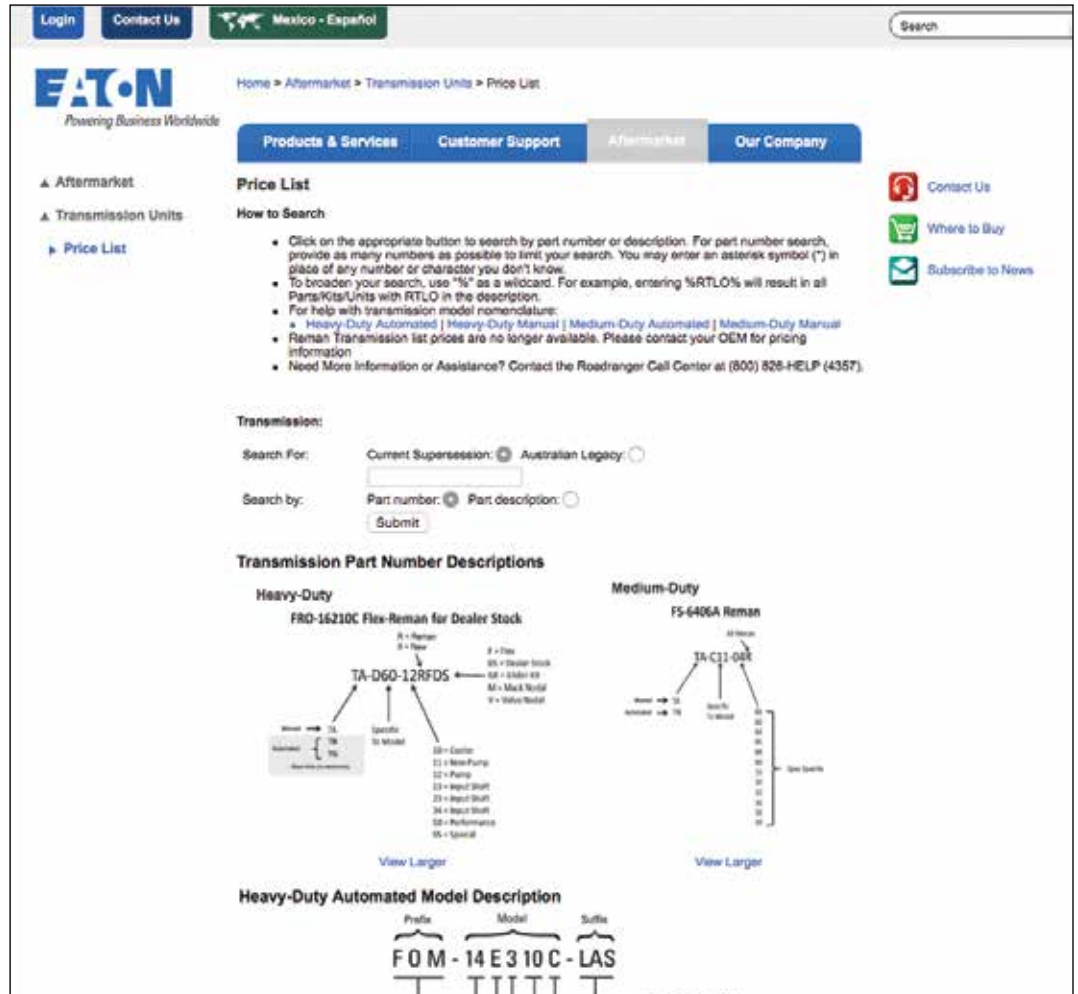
Login Contact Us Mexico - Español

Search

EATON
Powering Business Worldwide

Home > Aftermarket > Transmission Units > Price List

Products & Services Customer Support Aftermarket Our Company

▲ Aftermarket
▲ Transmission Units
▸ Price List

Price List

How to Search

- Click on the appropriate button to search by part number or description. For part number search, provide as many numbers as possible to limit your search. You may enter an asterisk symbol (*) in place of any number or character you don't know.
- To broaden your search, use "%" as a wildcard. For example, entering %RTLO% will result in all Parts/Kits/Units with RTLO in the description.
- For help with transmission model nomenclature:
  - Heavy-Duty Automated | Heavy-Duty Manual | Medium-Duty Automated | Medium-Duty Manual
- Reman Transmission list prices are no longer available. Please contact your OEM for pricing information
- Need More Information or Assistance? Contact the Roadranger Call Center at (800) 826-HELP (4357).

Contact Us
Where to Buy
Subscribe to News

Transmission:

Search For: Current Supersession: Australian Legacy:

Search by: Part number: Part description:

Submit

Transmission Part Number Descriptions

Heavy-Duty

FRO-16210C Flex-Reman for Dealer Stock

R = Reman
N = New

TA-D60-12RFDS

F = Flex
DS = Dealer Stock
GK = Glider Kit
M = Mack Nodal
V = Volvo Nodal

Manual TA
Automated TN TB

Specific To Model

10 = Center
11 = New Pump
12 = Pump
13 = Input Shaft
23 = Input Shaft
34 = Input Shaft
50 = Performance
95 = Special

View Larger

Medium-Duty

FS-6406A Reman

All Reman

TA-C11-04R

Manual TA
Automated TN

Specific To Model

Spec Specific

View Larger

Heavy-Duty Automated Model Description

Prefix Model Suffix

F O M - 14 E 3 10 C - LAS